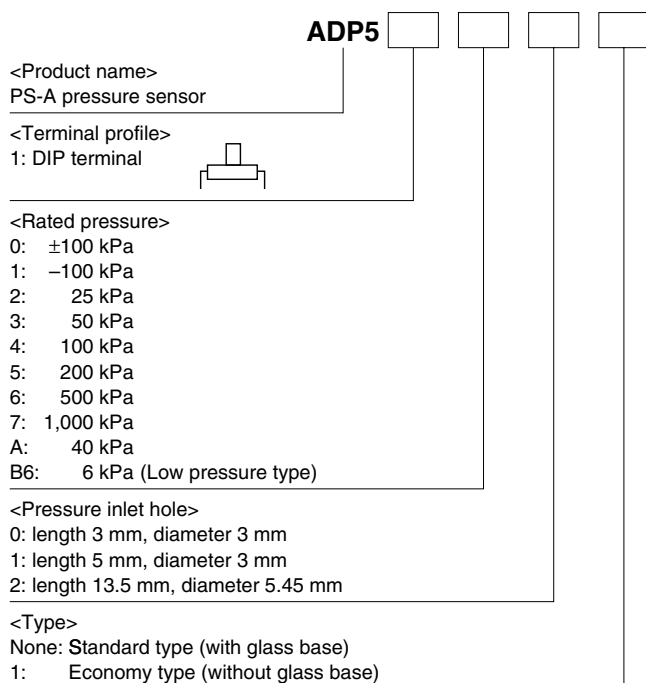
ADP5

<Product name>
PS-A pressure sensor

<Terminal profile>
1: DIP terminal

<Rated pressure>
0: ±100 kPa
1: –100 kPa
2: 25 kPa
3: 50 kPa
4: 100 kPa
5: 200 kPa
6: 500 kPa
7: 1,000 kPa
A: 40 kPa
B6: 6 kPa (Low pressure type)

<Pressure inlet hole>
0: length 3 mm, diameter 3 mm
1: length 5 mm, diameter 3 mm
2: length 13.5 mm, diameter 5.45 mm

<Type>
None: Standard type (with glass base)
1: Economy type (without glass base)